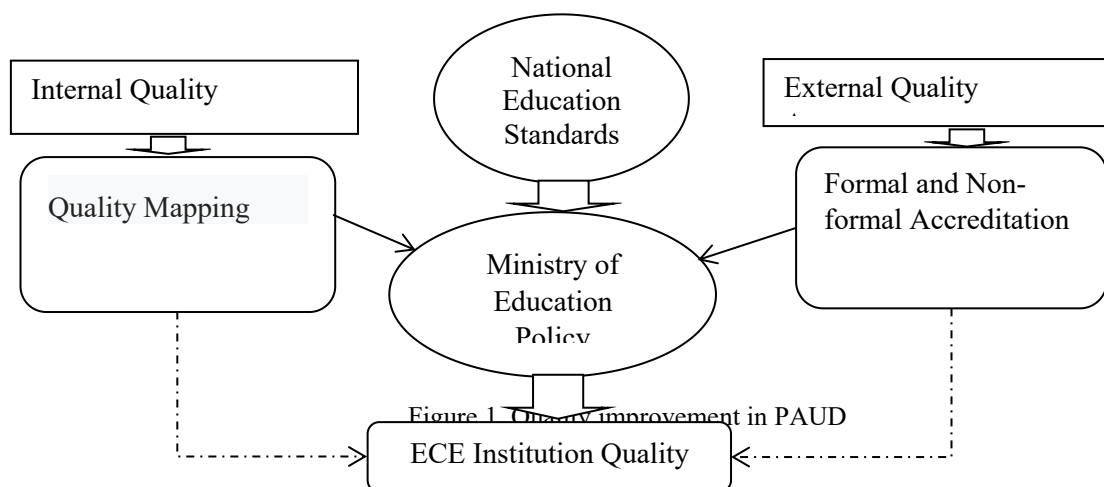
Internal Quality

National Education Standards

External Quality

Quality Mapping

Formal and Nonformal Accreditation

Ministry of Education Policy

Figure 1. Quality improvement in PAUD

ECE Institution Quality